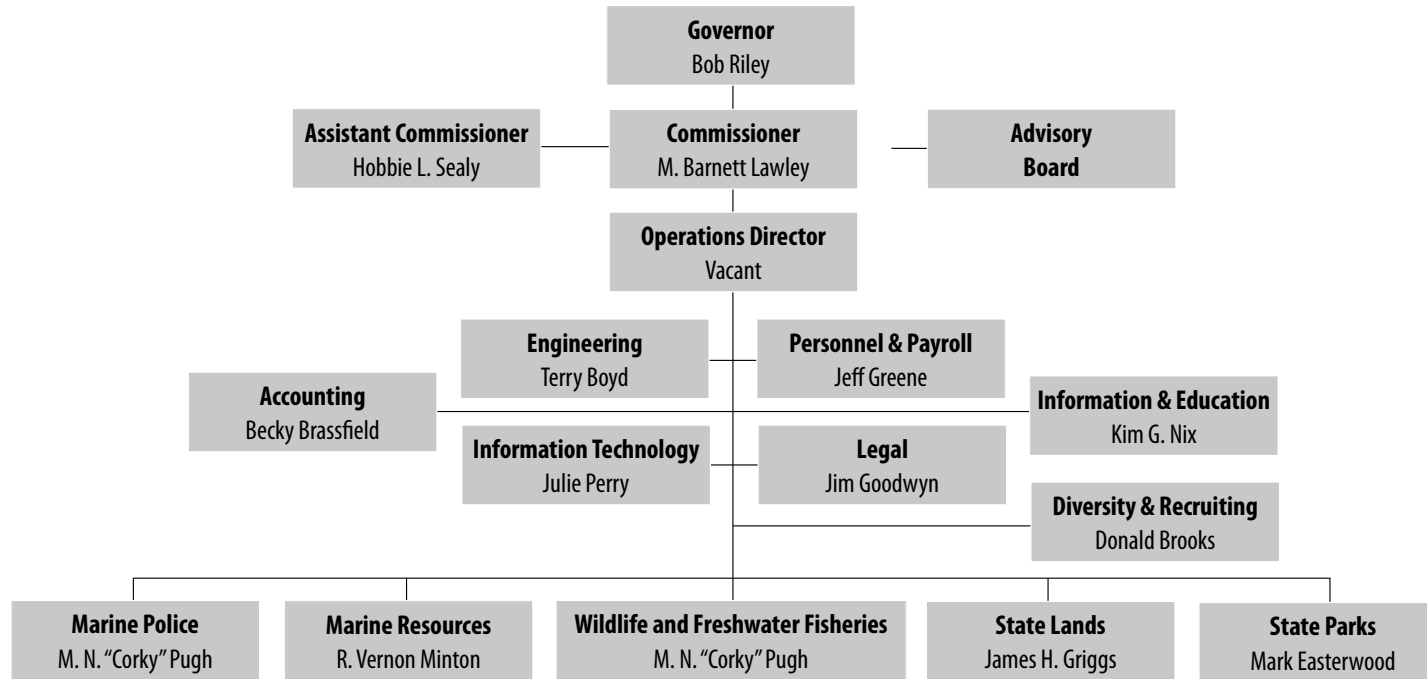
Governor
Bob Riley

Assistant Commissioner
Hobbie L. Sealy

Commissioner
M. Barnett Lawley

Advisory Board

Operations Director
Vacant

Engineering
Terry Boyd

Personnel & Payroll
Jeff Greene

Accounting
Becky Brassfield

Information & Education
Kim G. Nix

Information Technology
Julie Perry

Legal
Jim Goodwyn

Diversity & Recruiting
Donald Brooks

Marine Police
M. N. "Corky" Pugh

Marine Resources
R. Vernon Minton

Wildlife and Freshwater Fisheries
M. N. "Corky" Pugh

State Lands
James H. Griggs

State Parks
Mark Easterwood